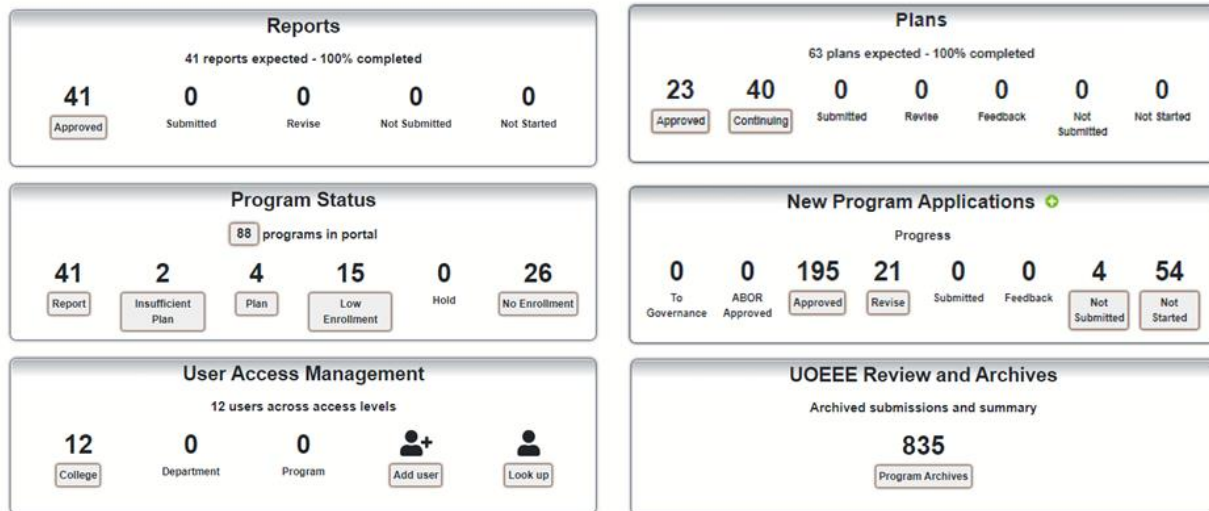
Reports

41 reports expected - 100% completed

41
Approved

0
Submitted

0
Revise

0
Not Submitted

0
Not Started

Plans

63 plans expected - 100% completed

23
Approved

40
Continuing

0
Submitted

0
Revise

0
Feedback

0
Not Submitted

0
Not Started

Program Status

88 programs in portal

41
Report

2
Insufficient Plan

4
Plan

15
Low Enrollment

0
Hold

26
No Enrollment

New Program Applications

Progress

0
To Governance

0
ABOR Approved

195
Approved

21
Revise

0
Submitted

0
Feedback

4
Not Submitted

54
Not Started

User Access Management

12 users across access levels

12
College

0
Department

0
Program

Add user

Look up

UOEEE Review and Archives

Archived submissions and summary

835
Program Archives